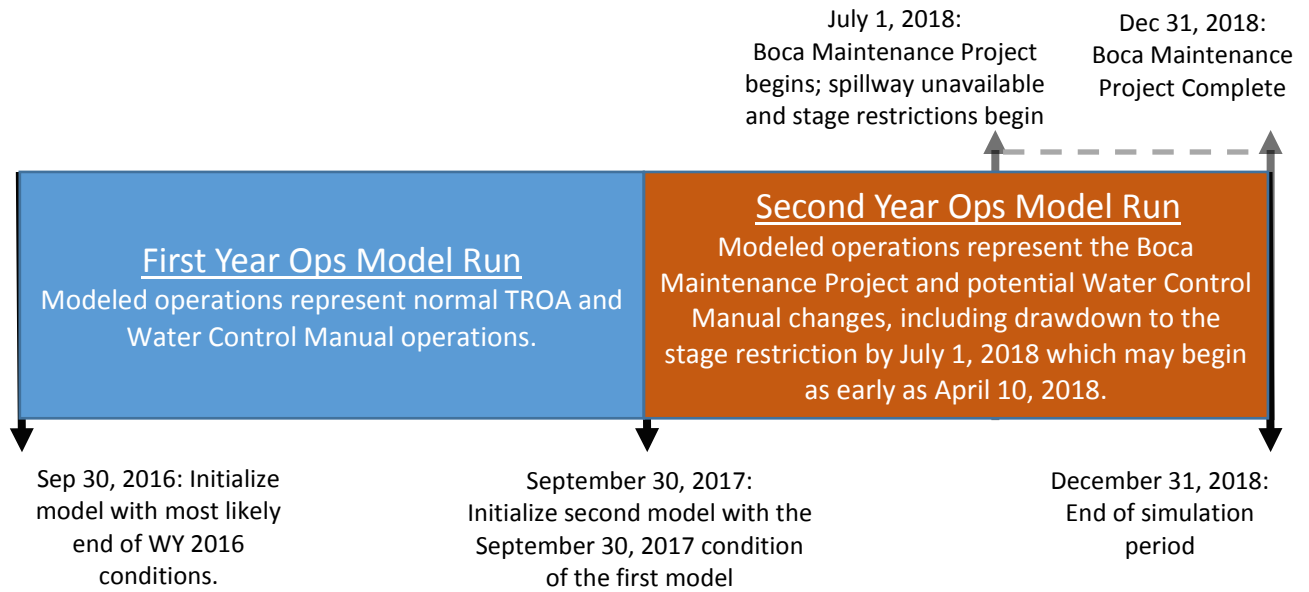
July 1, 2018:
Boca Maintenance Project begins; spillway unavailable and stage restrictions begin

Dec 31, 2018:
Boca Maintenance Project Complete

First Year Ops Model Run
Modeled operations represent normal TROA and Water Control Manual operations.

Second Year Ops Model Run
Modeled operations represent the Boca Maintenance Project and potential Water Control Manual changes, including drawdown to the stage restriction by July 1, 2018 which may begin as early as April 10, 2018.

Sep 30, 2016: Initialize model with most likely end of WY 2016 conditions.

September 30, 2017:
Initialize second model with the September 30, 2017 condition of the first model

December 31, 2018:
End of simulation period